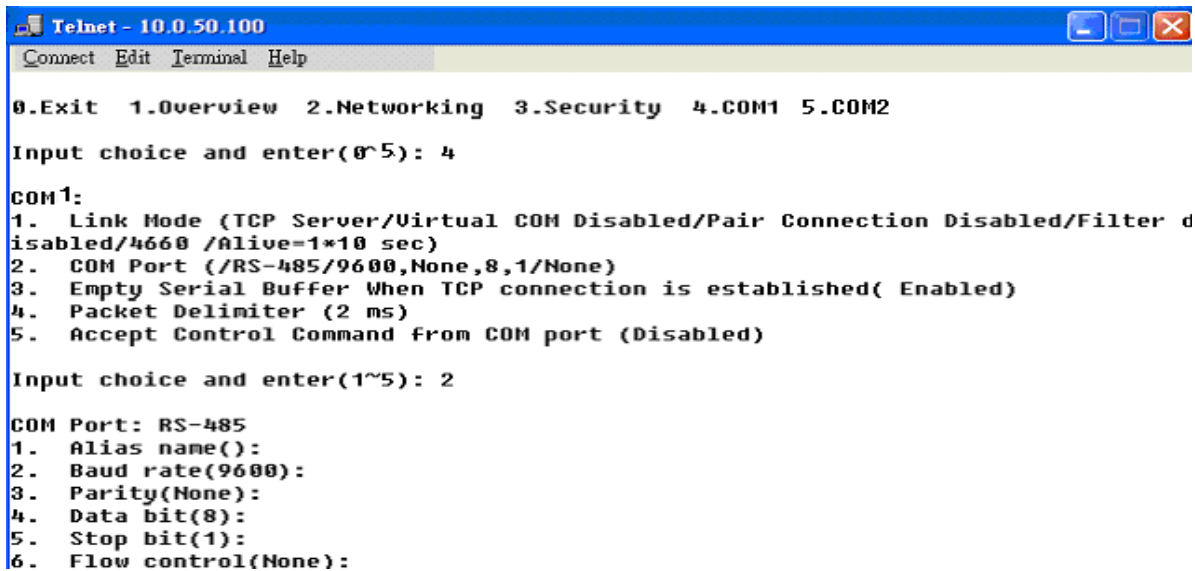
Telnet - 10.0.50.100

Connect Edit Terminal Help

0.Exit 1.Overview 2.Networking 3.Security 4.COM1 5.COM2

Input choice and enter(0~5): 4

COM1:
1. Link Mode (TCP Server/Virtual COM Disabled/Pair Connection Disabled/Filter disabled/4660 /Alive=1*10 sec)
2. COM Port (/RS-485/9600,None,8,1/None)
3. Empty Serial Buffer When TCP connection is established( Enabled)
4. Packet Delimiter (2 ms)
5. Accept Control Command from COM port (Disabled)

Input choice and enter(1~5): 2

COM Port: RS-485
1. Alias name():
2. Baud rate(9600):
3. Parity(None):
4. Data bit(8):
5. Stop bit(1):
6. Flow control(None):